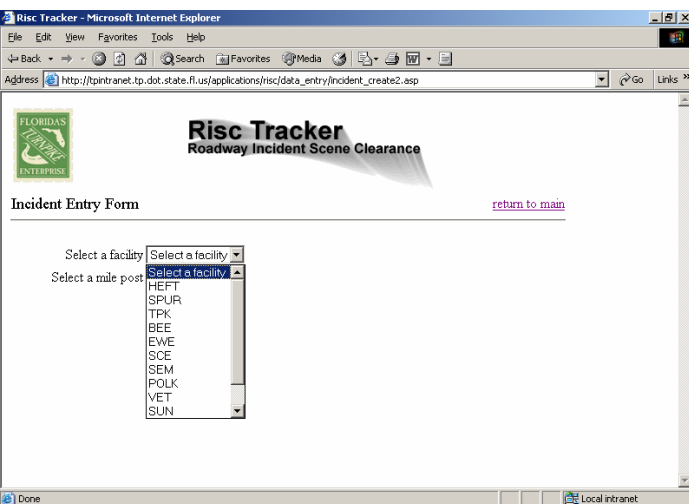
Risc Tracker - Microsoft Internet Explorer

File Edit View Favorites Tools Help

Back Search Favorites Media

Address http://tpintranet.tp.dot.state.fl.us/applications/risc/data_entry/incident_create2.asp Go Links

FLORIDA'S TURNPIKE ENTERPRISE

Risc Tracker
Roadway Incident Scene Clearance

Incident Entry Form

return to main

Select a facility Select a facility

Select a mile post

Select a facility
HEFT
SPUR
TPK
BEE
EWE
SCE
SEM
POLK
VET
SUN

Done

Local intranet